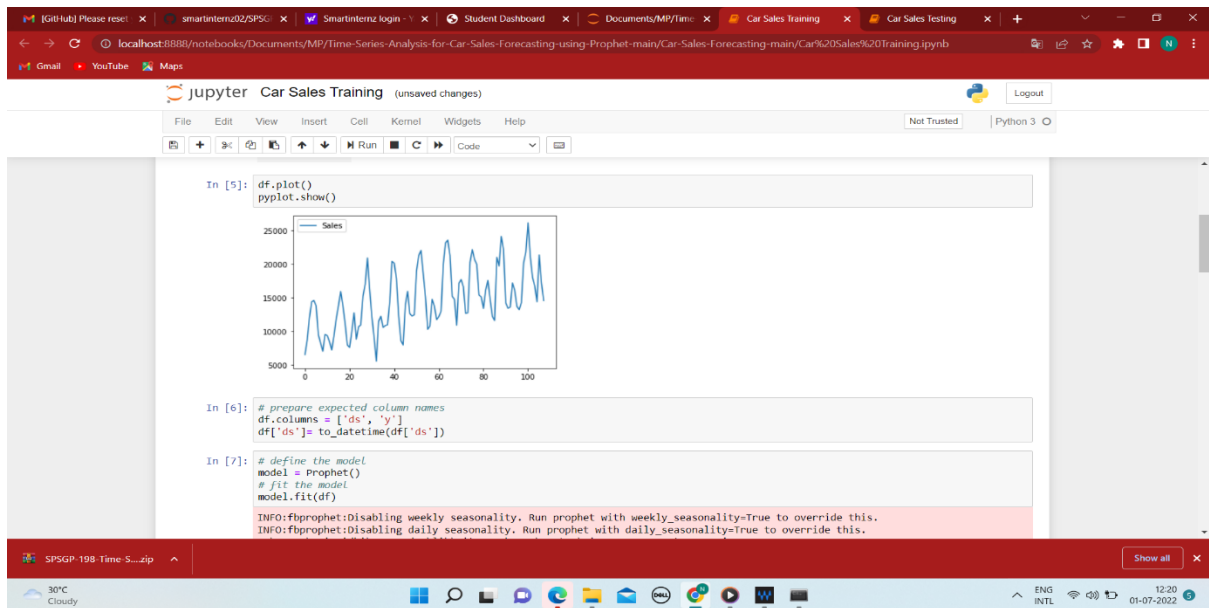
[GitHub] Please reset × smartinternz02/SPSGI × Smartinternz login - Y × Student Dashboard × Documents/MP/Time × Car Sales Training × Car Sales Testing × +

localhost:8888/notebooks/Documents/MP/Time-Series-Analysis-for-Car-Sales-Forecasting-using-Prophet-main/Car-Sales-Forecasting-main/Car%20Sales%20Training.ipynb

Gmail YouTube Maps

jupyter Car Sales Training (unsaved changes)

Logout

File Edit View Insert Cell Kernel Widgets Help

Not Trusted Python 3

Run Code

In [5]: df.plot()
pyplot.show()

Sales

25000
20000
15000
10000
5000
0 20 40 60 80 100

In [6]: # prepare expected column names
df.columns = ['ds', 'y']
df['ds']= to_datetime(df['ds'])

In [7]: # define the model
model = Prophet()
# fit the model
model.fit(df)

INFO:fbprophet:Disabling weekly seasonality. Run prophet with weekly_seasonality=True to override this.
INFO:fbprophet:Disabling daily seasonality. Run prophet with daily_seasonality=True to override this.

SPSGP-198-Time-S....zip

Show all

30°C
Cloudy

ENG
INTL

12:20
01-07-2022